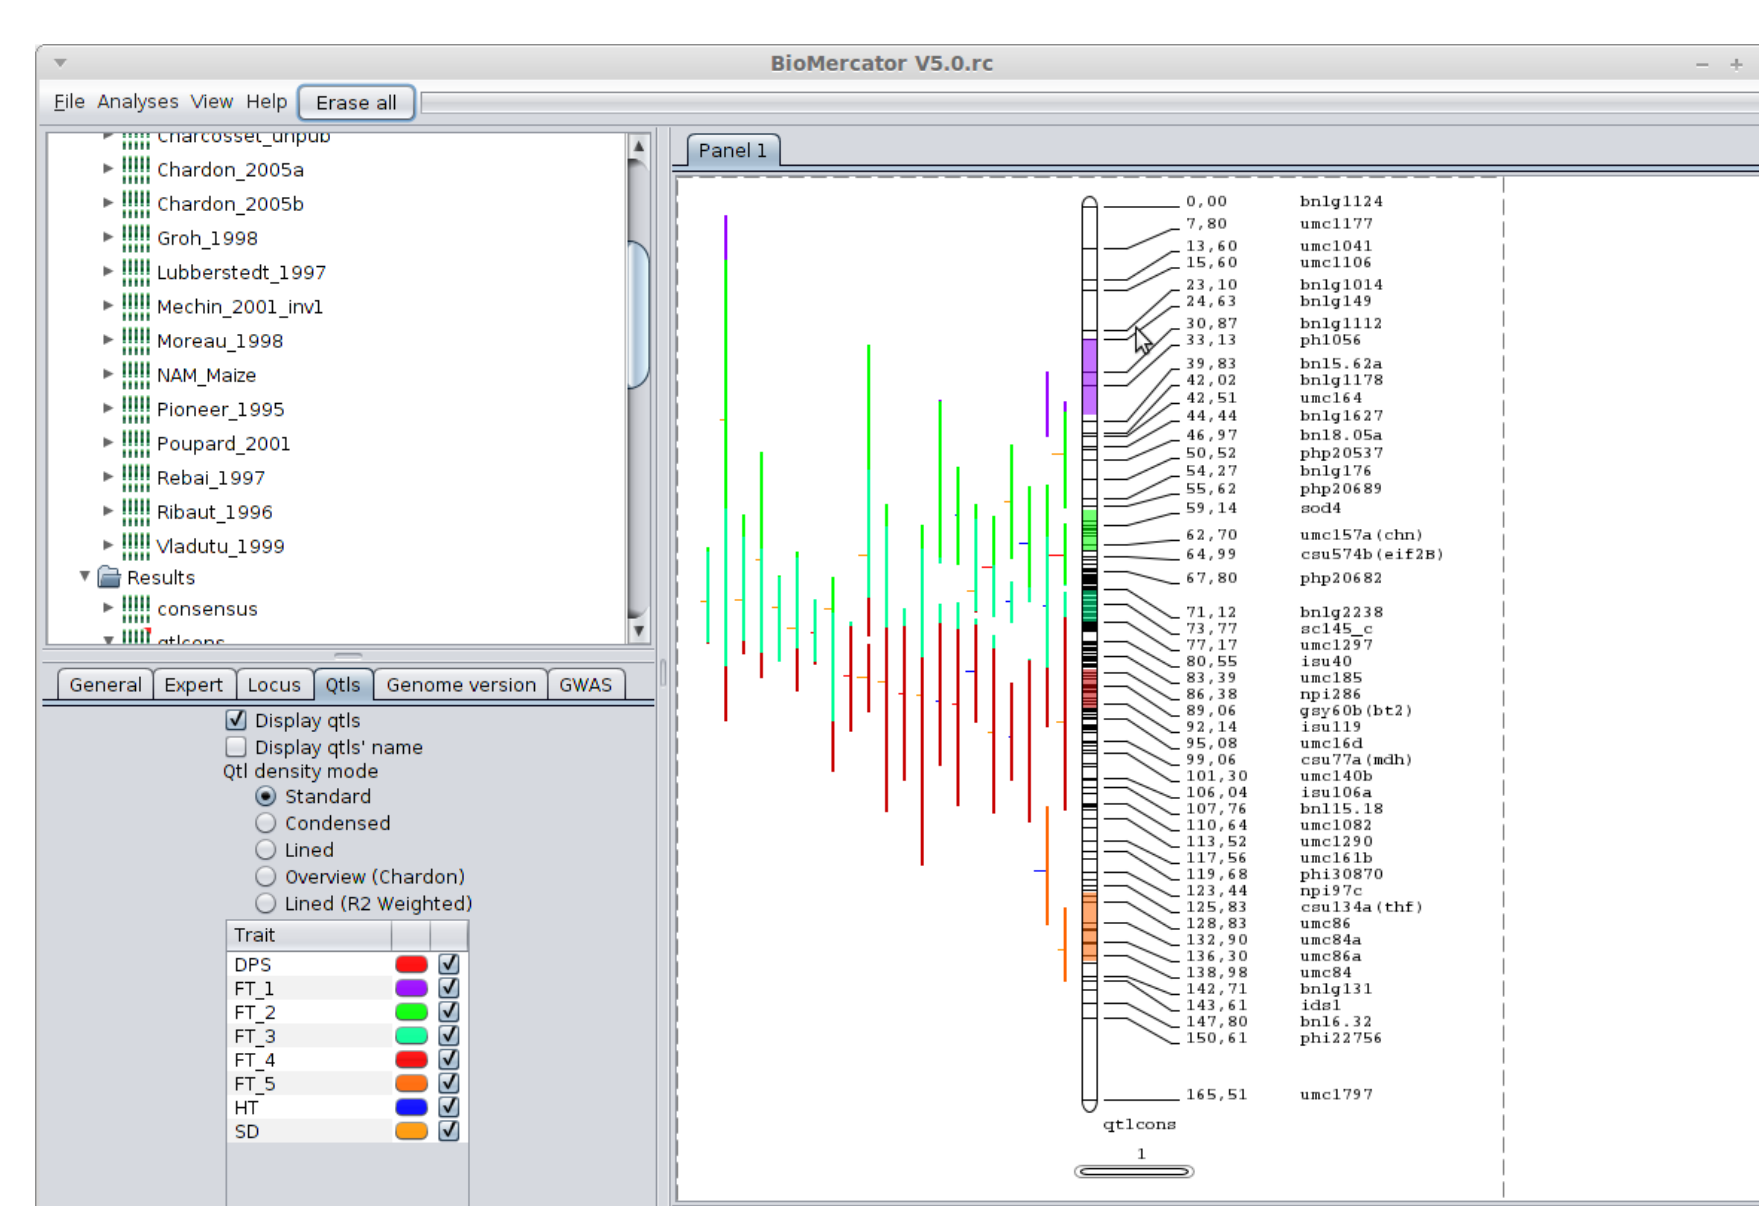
BioMercator V5.0.rc

File Analyses View Help Erase all

Charcosset_unpub
Chardon_2005a
Chardon_2005b
Groh_1998
Lubberstedt_1997
Mechin_2001_invl
Moreau_1998
NAM_Maize
Pioneer_1995
Poupard_2001
Rebai_1997
Ribaut_1996
Vladutu_1999
Results
consensus
qtlcons

General Expert Locus Qtls Genome version GWAS

Display qtls
Display qtls' name
Qtl density mode
Standard
Condensed
Lined
Overview (Chardon)
Lined (R2 Weighted)

| Trait | | |
|---|---|---|
| DPS | | ✓ |
| FT_1 | | ✓ |
| FT_2 | | ✓ |
| FT_3 | | ✓ |
| FT_4 | | ✓ |
| FT_5 | | ✓ |
| HT | | ✓ |
| SD | | ✓ |

Panel 1

0,00 bnlg1124
7,80 umc1177
13,60 umc1041
15,60 umc1106
23,10 bnlg1014
24,63 bnlg149
30,87 bnlg1112
33,13 phi056
39,83 bnl5.62a
42,02 bnlg1178
42,51 umc164
44,44 bnlg1627
46,97 bnl8.05a
50,52 php20537
54,27 bnlg176
55,62 php20689
59,14 sod4
62,70 umc157a(chn)
64,99 csu574b(eif2B)
67,80 php20682
71,12 bnlg2238
73,77 sc145_c
77,17 umc1297
80,55 isu40
83,39 umc185
86,38 npi286
89,06 gsy60b(bt2)
92,14 isu119
95,08 umc16d
99,06 csu77a(mdh)
101,30 umc140b
106,04 isu106a
107,76 bnl15.18
110,64 umc1082
113,52 umc1290
117,56 umc161b
119,68 phi30870
123,44 npi97c
125,83 csu134a(thf)
128,83 umc86
132,90 umc84a
136,30 umc86a
138,98 umc84
142,71 bnlg131
143,61 ids1
147,80 bnl6.32
150,61 phi22756
165,51 umc1797
qtlcons
1